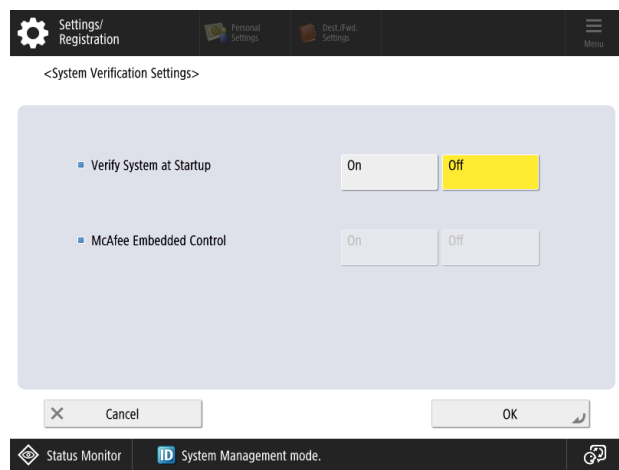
Settings/ Registration

Personal Settings

Dest./Fwd. Settings

Menu

<System Verification Settings>

Verify System at Startup

On

Off

McAfee Embedded Control

On

Off

Cancel

OK

Status Monitor

ID System Management mode.